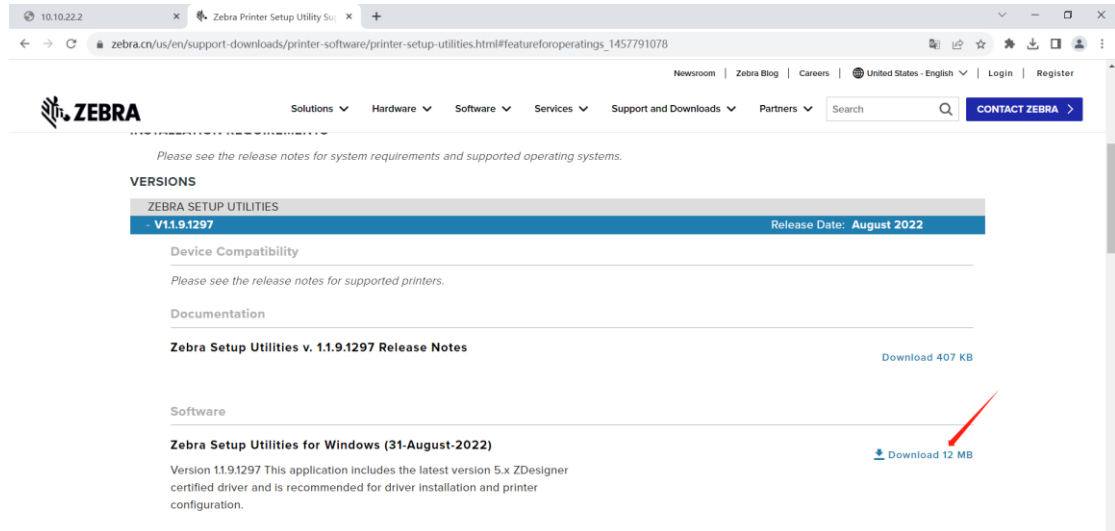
10.10.22.2

Zebra Printer Setup Utility Su

zebra.cn/us/en/support-downloads/printer-software/printer-setup-utilities.html#featureforoperatings_1457791078

Newsroom | Zebra Blog | Careers | United States - English | Login | Register

ZEBRA

Solutions Hardware Software Services Support and Downloads Partners Search CONTACT ZEBRA

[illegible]

Please see the release notes for system requirements and supported operating systems.

VERSIONS

ZEBRA SETUP UTILITIES

- V1.1.9.1297 Release Date: August 2022

Device Compatibility

Please see the release notes for supported printers.

Documentation

Zebra Setup Utilities v. 1.1.9.1297 Release Notes

Download 407 KB

Software

Zebra Setup Utilities for Windows (31-August-2022)

Download 12 MB

Version 1.1.9.1297 This application includes the latest version 5.x ZDesigner certified driver and is recommended for driver installation and printer configuration.